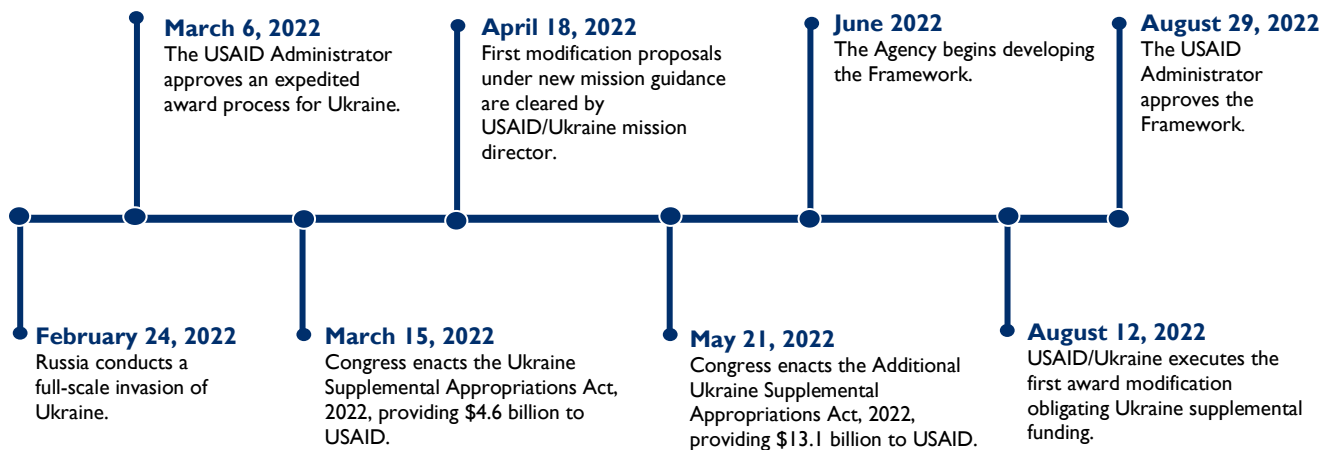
February 24, 2022
Russia conducts a full-scale invasion of Ukraine.

March 6, 2022
The USAID Administrator approves an expedited award process for Ukraine.

March 15, 2022
Congress enacts the Ukraine Supplemental Appropriations Act, 2022, providing \$4.6 billion to USAID.

April 18, 2022
First modification proposals under new mission guidance are cleared by USAID/Ukraine mission director.

May 21, 2022
Congress enacts the Additional Ukraine Supplemental Appropriations Act, 2022, providing \$13.1 billion to USAID.

June 2022
The Agency begins developing the Framework.

August 12, 2022
USAID/Ukraine executes the first award modification obligating Ukraine supplemental funding.

August 29, 2022
The USAID Administrator approves the Framework.